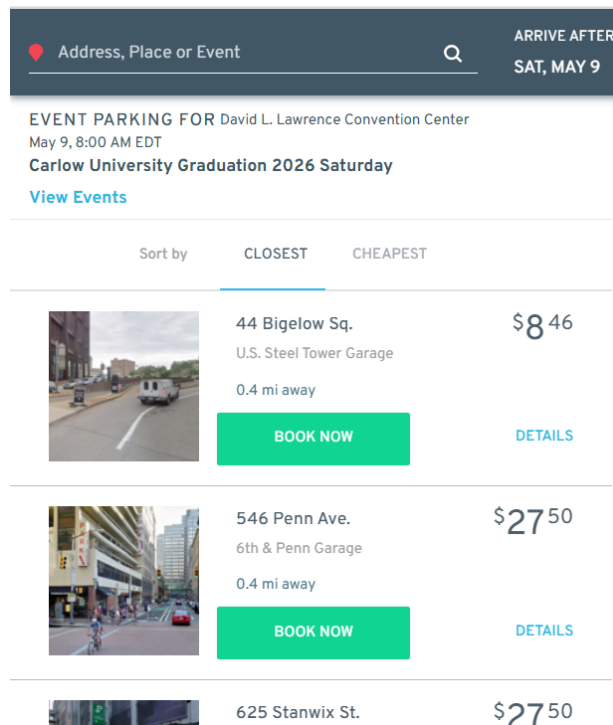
Address, Place or Event

ARRIVE AFTER
SAT, MAY 9

EVENT PARKING FOR David L. Lawrence Convention Center
May 9, 8:00 AM EDT
Carlow University Graduation 2026 Saturday
View Events

Sort by CLOSEST CHEAPEST

44 Bigelow Sq.
U.S. Steel Tower Garage
0.4 mi away
$8$^{46}$
BOOK NOW
DETAILS

546 Penn Ave.
6th & Penn Garage
0.4 mi away
$27$^{50}$
BOOK NOW
DETAILS

625 Stanwix St.
$27$^{50}$